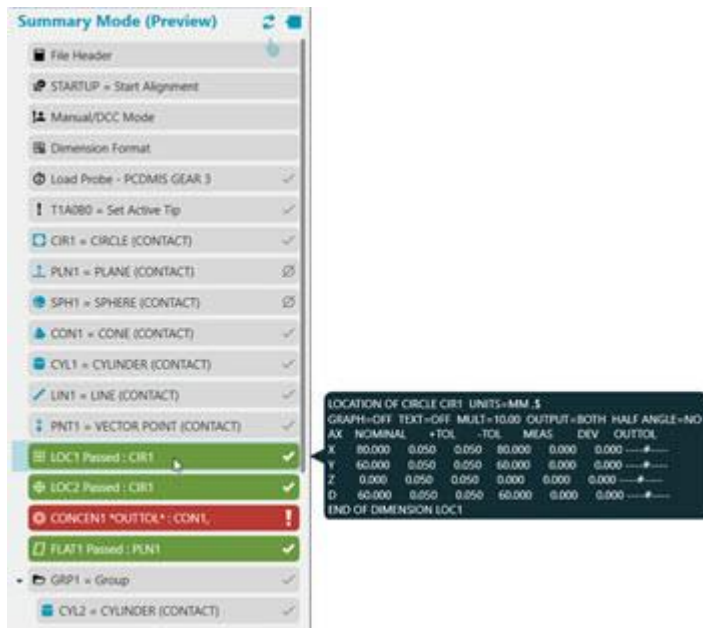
Summary Mode (Preview)

File Header

STARTUP = Start Alignment

Manual/DCC Mode

Dimension Format

Load Probe - PCDMIS GEAR 3

T1A0B0 = Set Active Tip

CIR1 = CIRCLE (CONTACT)

PLN1 = PLANE (CONTACT)

SPH1 = SPHERE (CONTACT)

CON1 = CONE (CONTACT)

CYL1 = CYLINDER (CONTACT)

LIN1 = LINE (CONTACT)

PNT1 = VECTOR POINT (CONTACT)

LOC1 Passed : CIR1

LOC2 Passed : CIR1

CONCEN1 *OUTTOL* : CON1,

FLAT1 Passed : PLN1

GRP1 = Group

CYL2 = CYLINDER (CONTACT)

LOCATION OF CIRCLE CIR1 UNITS=MM ,$
GRAPH=OFF TEXT=OFF MULT=10.00 OUTPUT=BOTH HALF ANGLE=NO

| AX | NOMINAL | +TOL | -TOL | MEAS | DEV | OUTTOL |
|---|---|---|---|---|---|---|
| X | 80.000 | 0.050 | 0.050 | 80.000 | 0.000 | 0.000 |
| Y | 60.000 | 0.050 | 0.050 | 60.000 | 0.000 | 0.000 |
| Z | 0.000 | 0.050 | 0.050 | 0.000 | 0.000 | 0.000 |
| D | 60.000 | 0.050 | 0.050 | 60.000 | 0.000 | 0.000 |

END OF DIMENSION LOC1